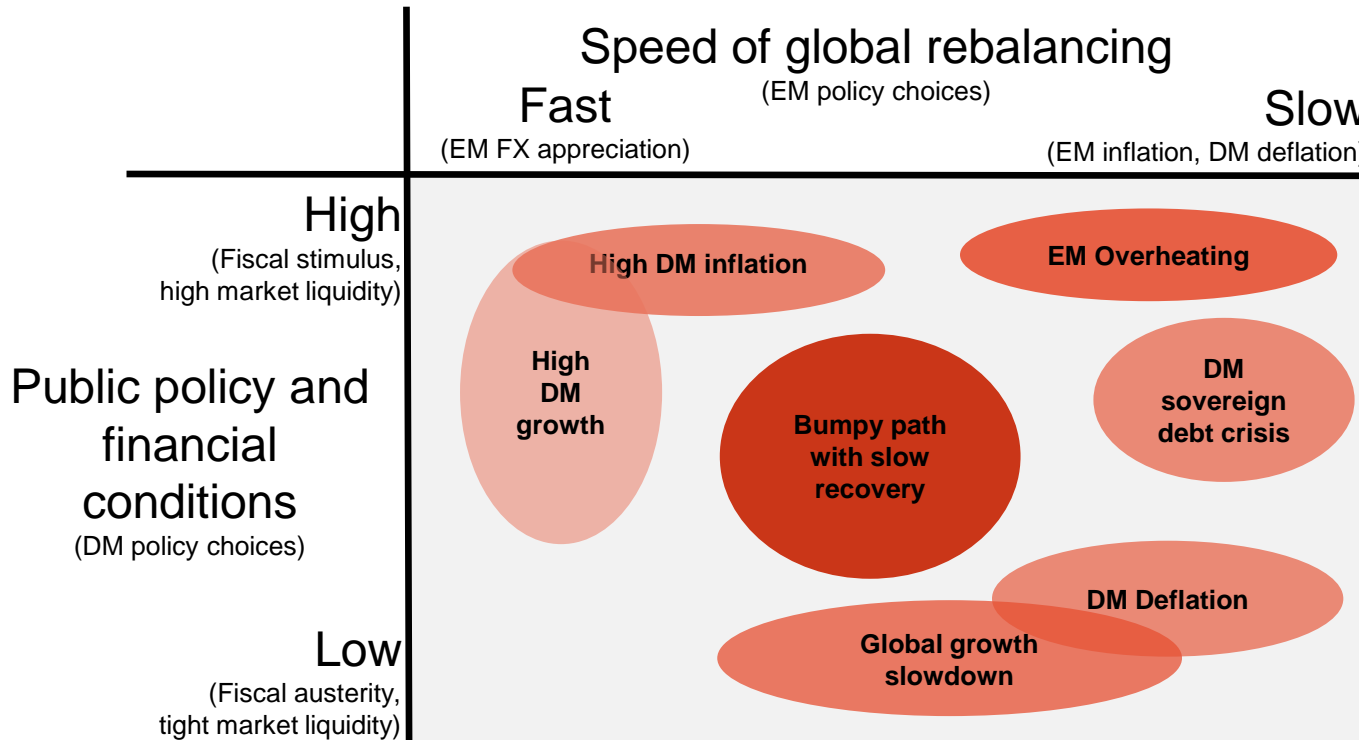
Speed of global rebalancing
(EM policy choices)

Fast
(EM FX appreciation)

Slow
(EM inflation, DM deflation)

High
(Fiscal stimulus, high market liquidity)

Public policy and financial conditions
(DM policy choices)

Low
(Fiscal austerity, tight market liquidity)

High DM inflation

EM Overheating

High DM growth

Bumpy path with slow recovery

DM sovereign debt crisis

DM Deflation

Global growth slowdown